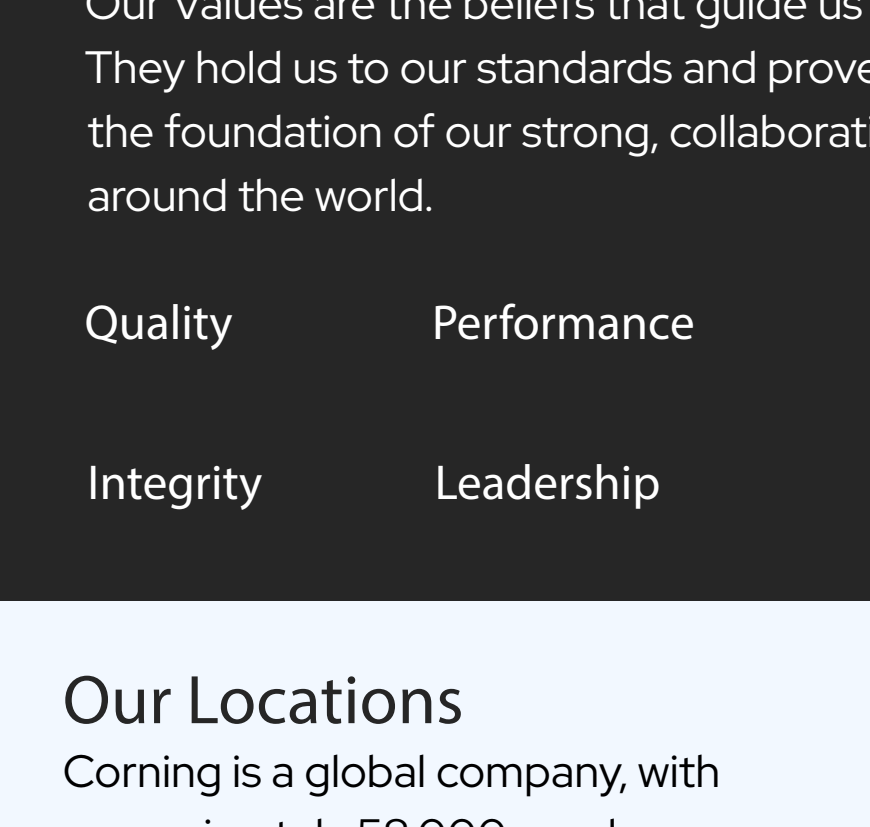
Our Values are the beliefs that guide us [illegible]
They hold us to our standards and prove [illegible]
the foundation of our strong, collaborati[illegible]
around the world.

Quality

Performance

Integrity

Leadership

Our Locations

Corning is a global company, with
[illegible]